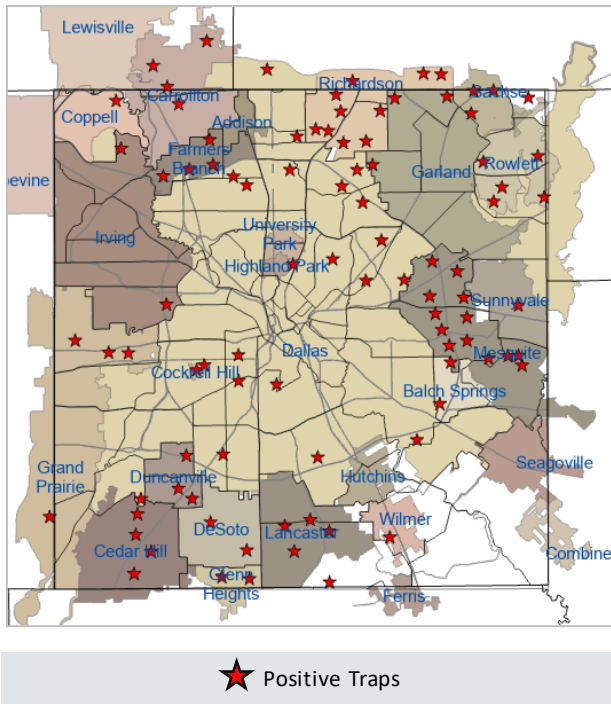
Lewisville
Carrollton
Coppell
Addison
Richardson
Sachse
Rowlett
Farmers Branch
Garland
evine
University Park
Irving
Highland Park
Sunnyvale
Mesquite
Dallas
Cockrell Hill
Balch Springs
Grand Prairie
Duncanville
Seagoville
Hutchins
Wilmer
DeSoto
Lancaster
Cedar Hill
Combine
Glenn Heights
Ferris

Positive Traps